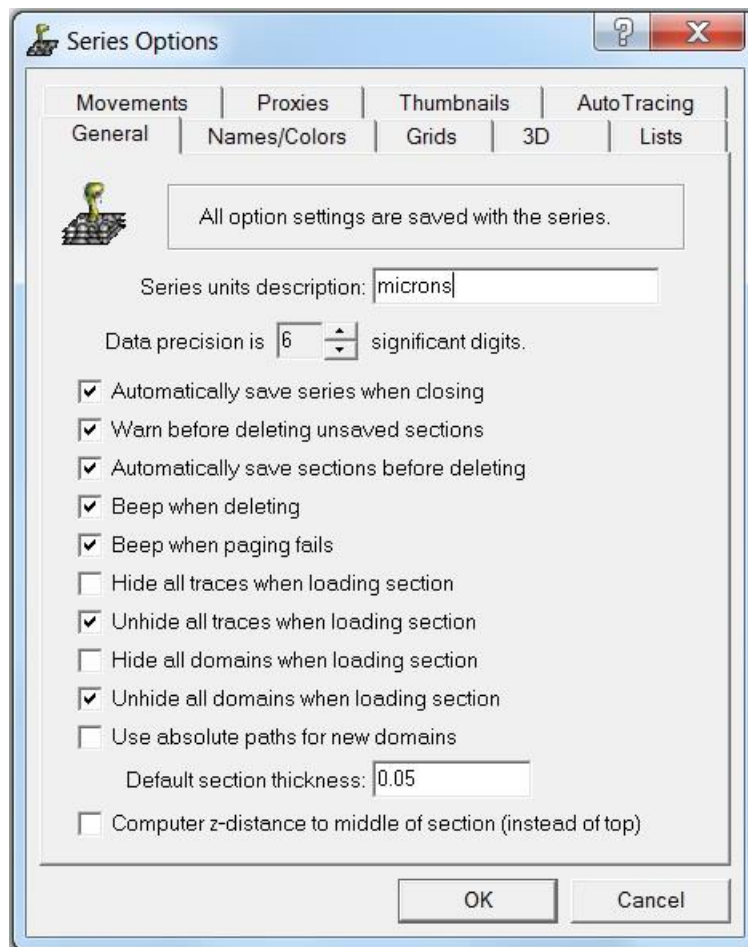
Series Options

?
X

Movements
Proxies
Thumbnails
AutoTracing
General
Names/Colors
Grids
3D
Lists

All option settings are saved with the series.

Series units description: microns

Data precision is 6 significant digits.

Automatically save series when closing
Warn before deleting unsaved sections
Automatically save sections before deleting
Beep when deleting
Beep when paging fails
Hide all traces when loading section
Unhide all traces when loading section
Hide all domains when loading section
Unhide all domains when loading section
Use absolute paths for new domains

Default section thickness: 0.05

Computer z-distance to middle of section (instead of top)

OK
Cancel